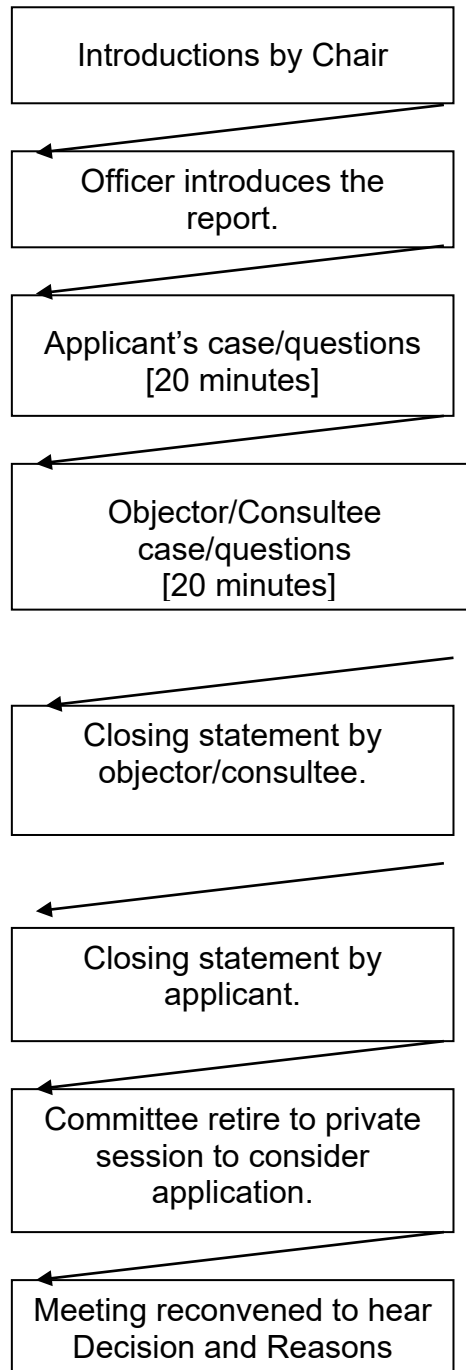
Introductions by Chair

Officer introduces the report.

Applicant’s case/questions [20 minutes]

Objector/Consultee case/questions [20 minutes]

Closing statement by objector/consultee.

Closing statement by applicant.

Committee retire to private session to consider application.

Meeting reconvened to hear Decision and Reasons